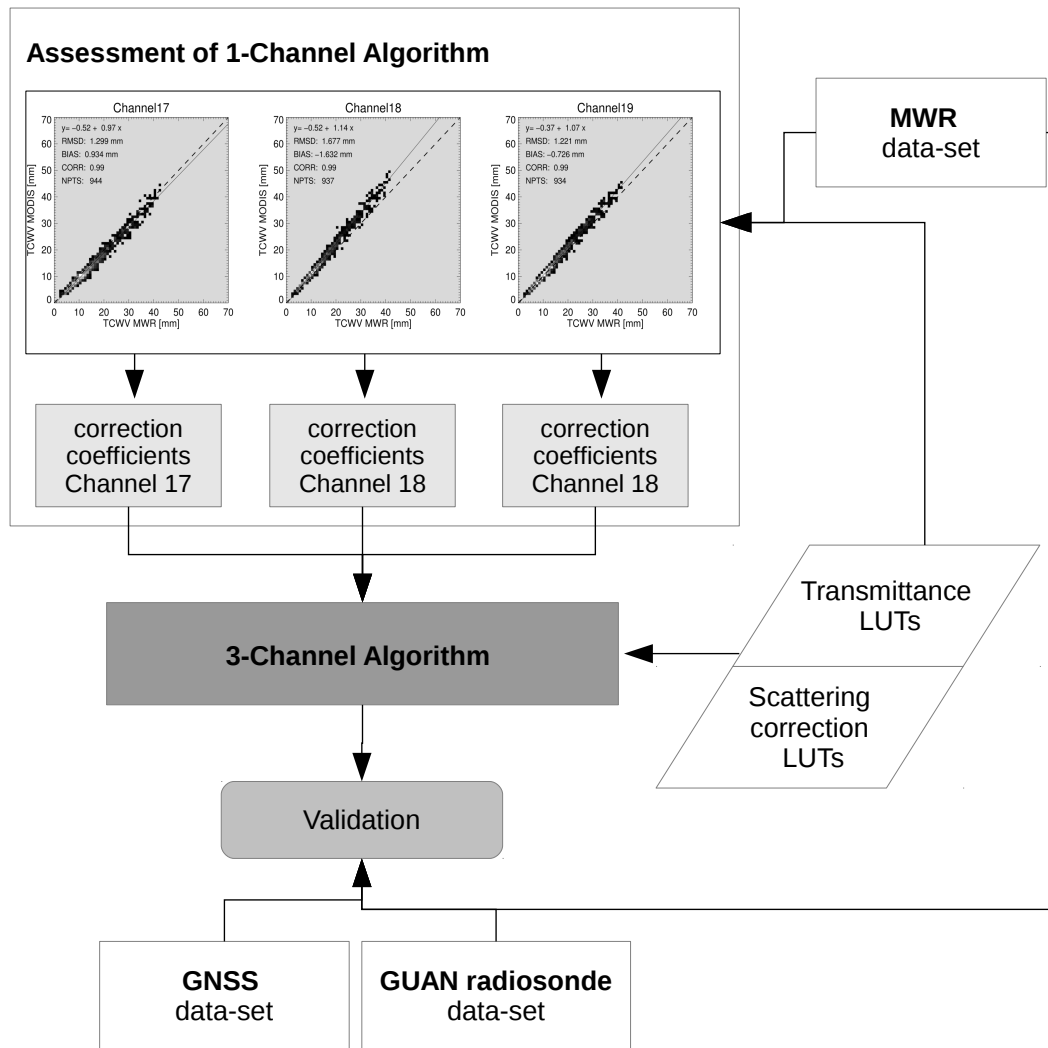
**Assessment of 1-Channel Algorithm**

Channel17
y= −0.52 + 0.97 x
RMSD: 1.299 mm
BIAS: 0.934 mm
CORR: 0.99
NPTS: 944
TCWV MODIS [mm]
TCWV MWR [mm]
0 10 20 30 40 50 60 70

Channel18
y= −0.52 + 1.14 x
RMSD: 1.677 mm
BIAS: −1.632 mm
CORR: 0.99
NPTS: 937
TCWV MODIS [mm]
TCWV MWR [mm]
0 10 20 30 40 50 60 70

Channel19
y= −0.37 + 1.07 x
RMSD: 1.221 mm
BIAS: −0.726 mm
CORR: 0.99
NPTS: 934
TCWV MODIS [mm]
TCWV MWR [mm]
0 10 20 30 40 50 60 70

**MWR** data-set

correction coefficients Channel 17

correction coefficients Channel 18

correction coefficients Channel 18

Transmittance LUTs

Scattering correction LUTs

**3-Channel Algorithm**

Validation

**GNSS** data-set

**GUAN radiosonde** data-set